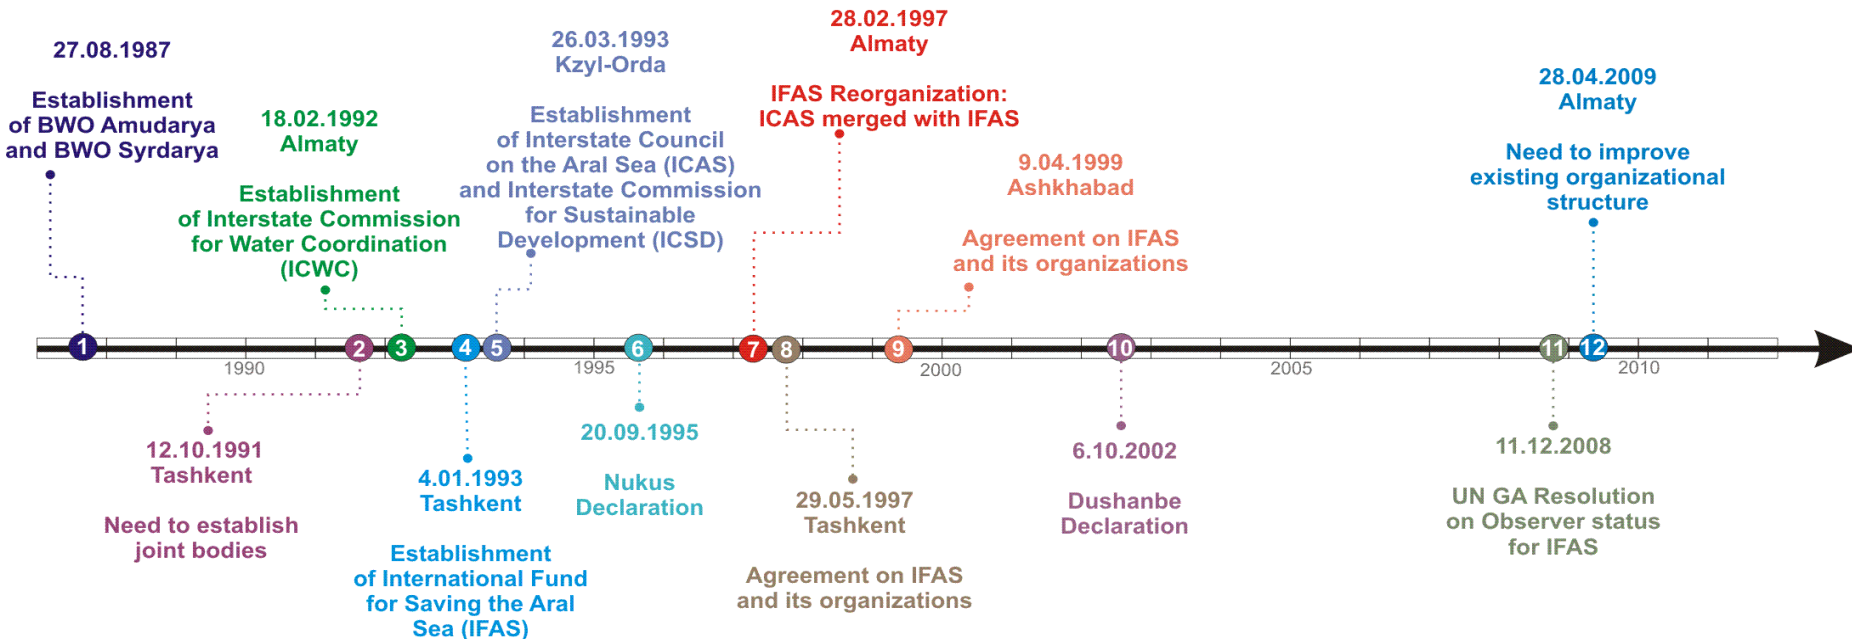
27.08.1987

Establishment of BWO Amudarya and BWO Syrdarya

18.02.1992
Almaty

Establishment of Interstate Commission for Water Coordination (ICWC)

26.03.1993
Kzyl-Orda

Establishment of Interstate Council on the Aral Sea (ICAS) and Interstate Commission for Sustainable Development (ICSD)

28.02.1997
Almaty

IFAS Reorganization: ICAS merged with IFAS

9.04.1999
Ashkhabad

Agreement on IFAS and its organizations

28.04.2009
Almaty

Need to improve existing organizational structure

1 2 3 4 5 6 7 8 9 10 11 12

1990 1995 2000 2005 2010

12.10.1991
Tashkent

Need to establish joint bodies

4.01.1993
Tashkent

Establishment of International Fund for Saving the Aral Sea (IFAS)

20.09.1995

Nukus Declaration

29.05.1997
Tashkent

Agreement on IFAS and its organizations

6.10.2002

Dushanbe Declaration

11.12.2008

UN GA Resolution on Observer status for IFAS